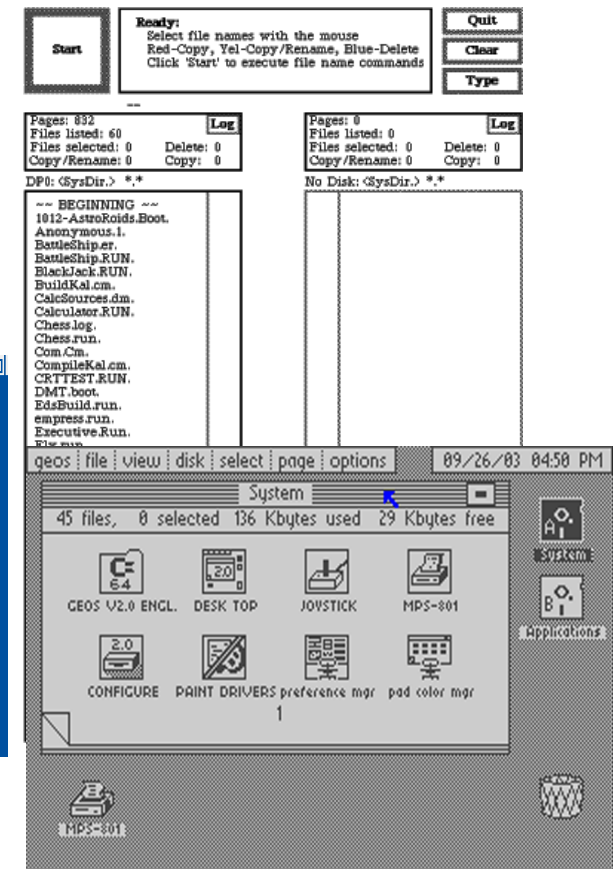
Start

Ready:
Select file names with the mouse
Red-Copy, Yel-Copy/Rename, Blue-Delete
Click 'Start' to execute file name commands

Quit
Clear
Type

Pages: 832
Files listed: 60
Files selected: 0 Delete: 0
Copy/Rename: 0 Copy: 0
Log

Pages: 0
Files listed: 0
Files selected: 0 Delete: 0
Copy/Rename: 0 Copy: 0
Log

DP0: <SysDir.> *.*

No Disk: <SysDir.> *.*

~~ BEGINNING ~~
1012-AstroRoids.Boot.
Anonymous.1.
BattleShip.er.
BattleShip.RUN.
BlackJack.RUN.
BuildKal.cm.
CalcSources.dm.
Calculator.RUN.
Chess.log.
Chess.run.
Com.Cm.
CompileKal.cm.
CRTTEST.RUN.
DMT.boot.
EdsBuild.run.
empress.run.
Executive.Run.
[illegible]

geos | file | view | disk | select | page | options
09/26/03 04:50 PM

System
45 files, 0 selected 136 Kbytes used 29 Kbytes free

GEOS V2.0 ENGL.
DESK TOP
JOYSTICK
MPS-801
CONFIGURE
PAINT DRIVERS
preference mgr
pad color mgr
1

System
Applications
MPS-801